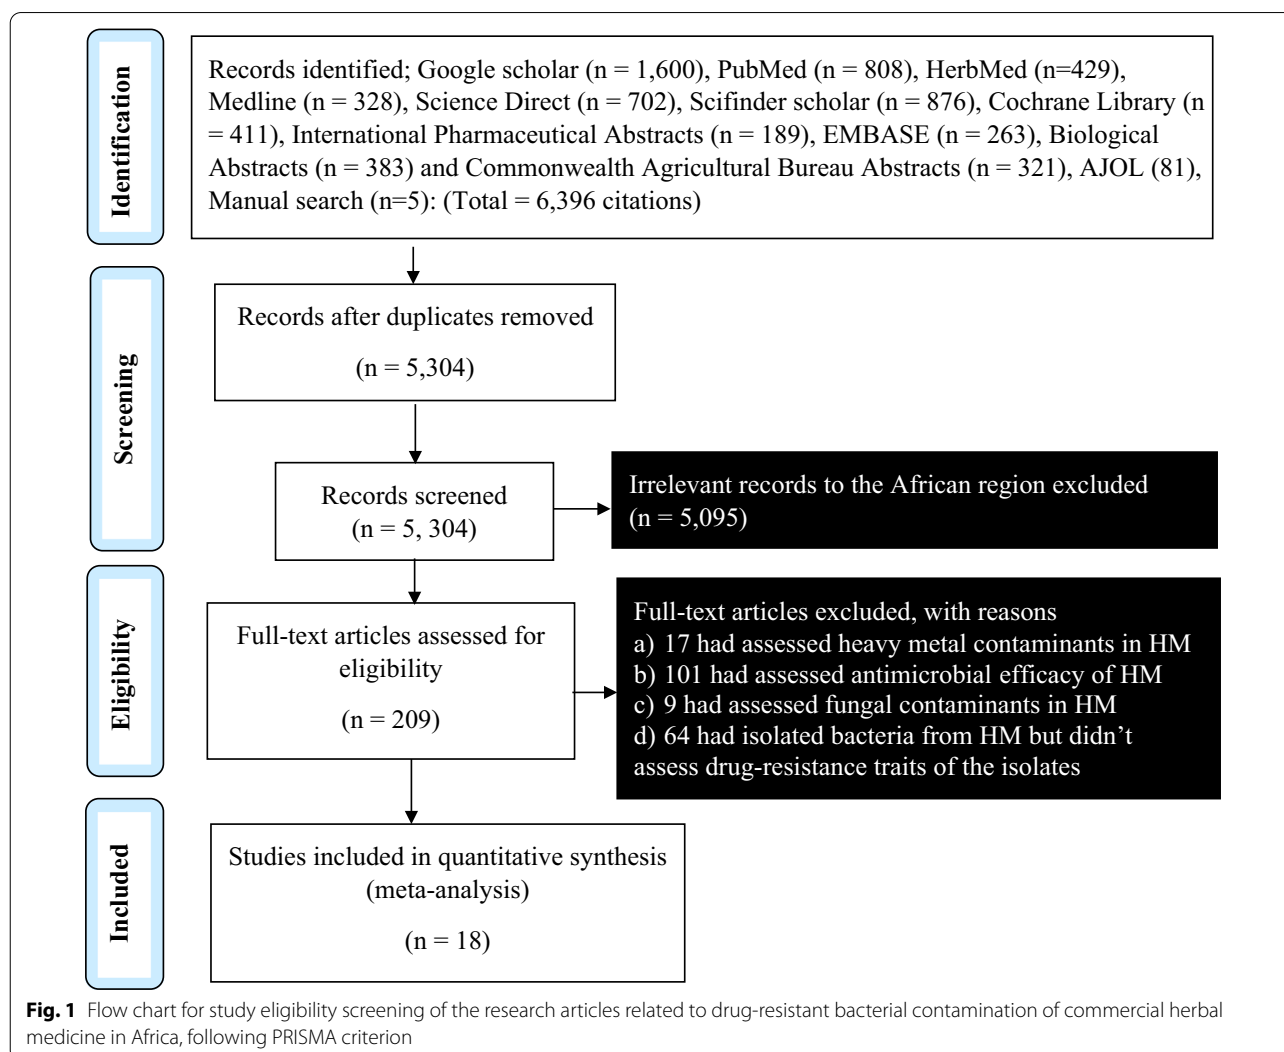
Identification

Records identified; Google scholar (n = 1,600), PubMed (n = 808), HerbMed (n=429), Medline (n = 328), Science Direct (n = 702), Scifinder scholar (n = 876), Cochrane Library (n = 411), International Pharmaceutical Abstracts (n = 189), EMBASE (n = 263), Biological Abstracts (n = 383) and Commonwealth Agricultural Bureau Abstracts (n = 321), AJOL (81), Manual search (n=5): (Total = 6,396 citations)

Screening

Records after duplicates removed

(n = 5,304)

Records screened
(n = 5, 304)

Irrelevant records to the African region excluded
(n = 5,095)

Eligibility

Full-text articles assessed for eligibility

(n = 209)

Full-text articles excluded, with reasons
a) 17 had assessed heavy metal contaminants in HM
b) 101 had assessed antimicrobial efficacy of HM
c) 9 had assessed fungal contaminants in HM
d) 64 had isolated bacteria from HM but didn't assess drug-resistance traits of the isolates

Included

Studies included in quantitative synthesis
(meta-analysis)

(n = 18)

**Fig. 1** Flow chart for study eligibility screening of the research articles related to drug-resistant bacterial contamination of commercial herbal medicine in Africa, following PRISMA criterion